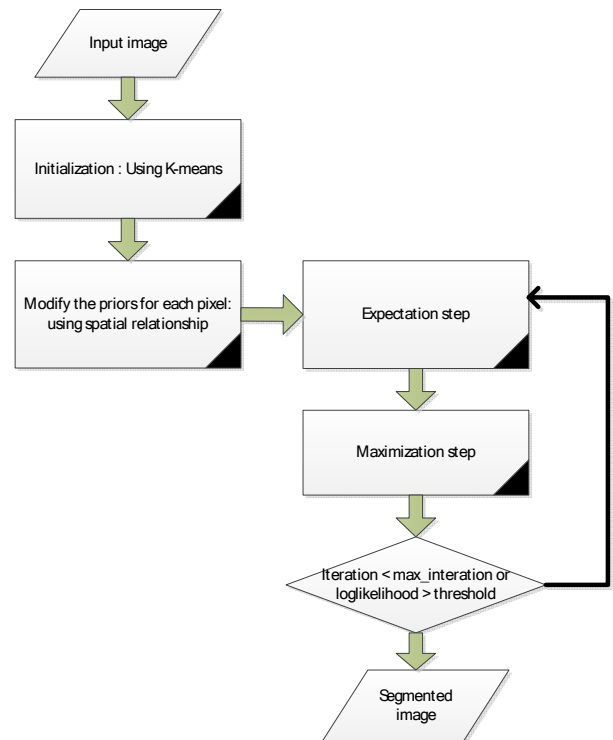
Input image

Initialization : Using K-means

Modify the priors for each pixel: using spatial relationship

Expectation step

Maximization step

Iteration < max_interation or loglikelihood > threshold

Segmented image